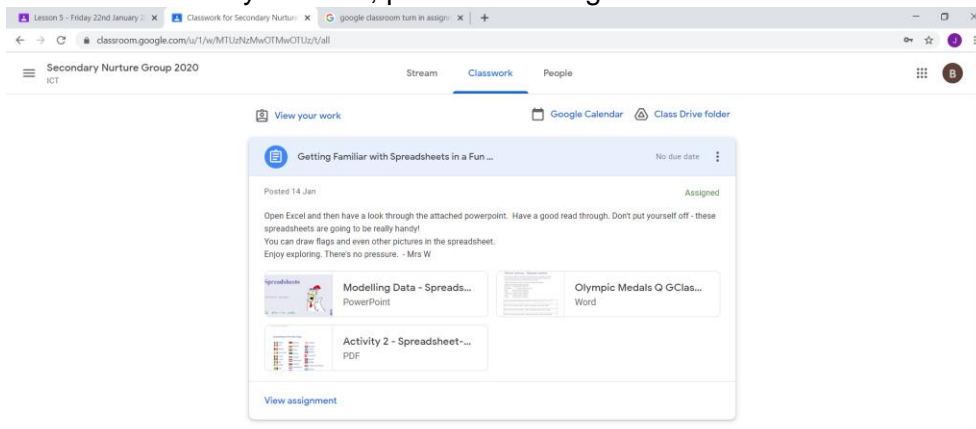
Lesson 5 - Friday 22nd January 2 ×
Classwork for Secondary Nurtur ×
google classroom turn in assign ×
+

classroom.google.com/u/1/w/MTUzNzMwOTMwOTUz/t/all

Secondary Nurture Group 2020
ICT

Stream
Classwork
People

B

View your work
Google Calendar
Class Drive folder

Getting Familiar with Spreadsheets in a Fun ...
No due date

Posted 14 Jan
Assigned

Open Excel and then have a look through the attached powerpoint. Have a good read through. Don't put yourself off - these spreadsheets are going to be really handy!
You can draw flags and even other pictures in the spreadsheet.
Enjoy exploring. There's no pressure. - Mrs W

Spreadsheets

Modelling Data - Spreads...
PowerPoint

Olympic Medals Q GClas...
Word

Activity 2 - Spreadsheet-...
PDF

View assignment